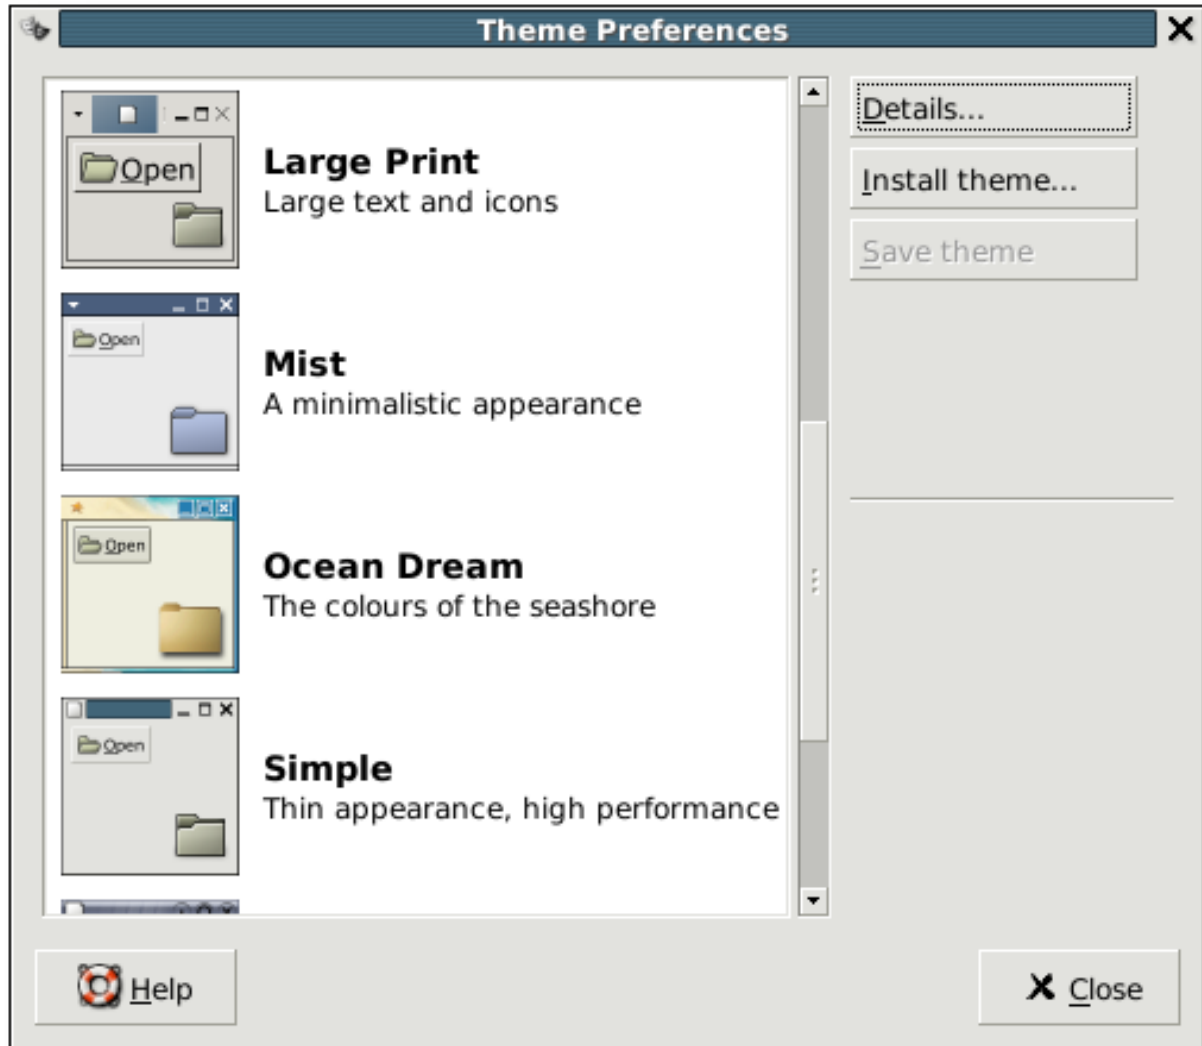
Theme Preferences

Open

Large Print
Large text and icons

Open

Mist
A minimalistic appearance

Open

Ocean Dream
The colours of the seashore

Open

Simple
Thin appearance, high performance

Details...
Install theme...
Save theme

Help
Close